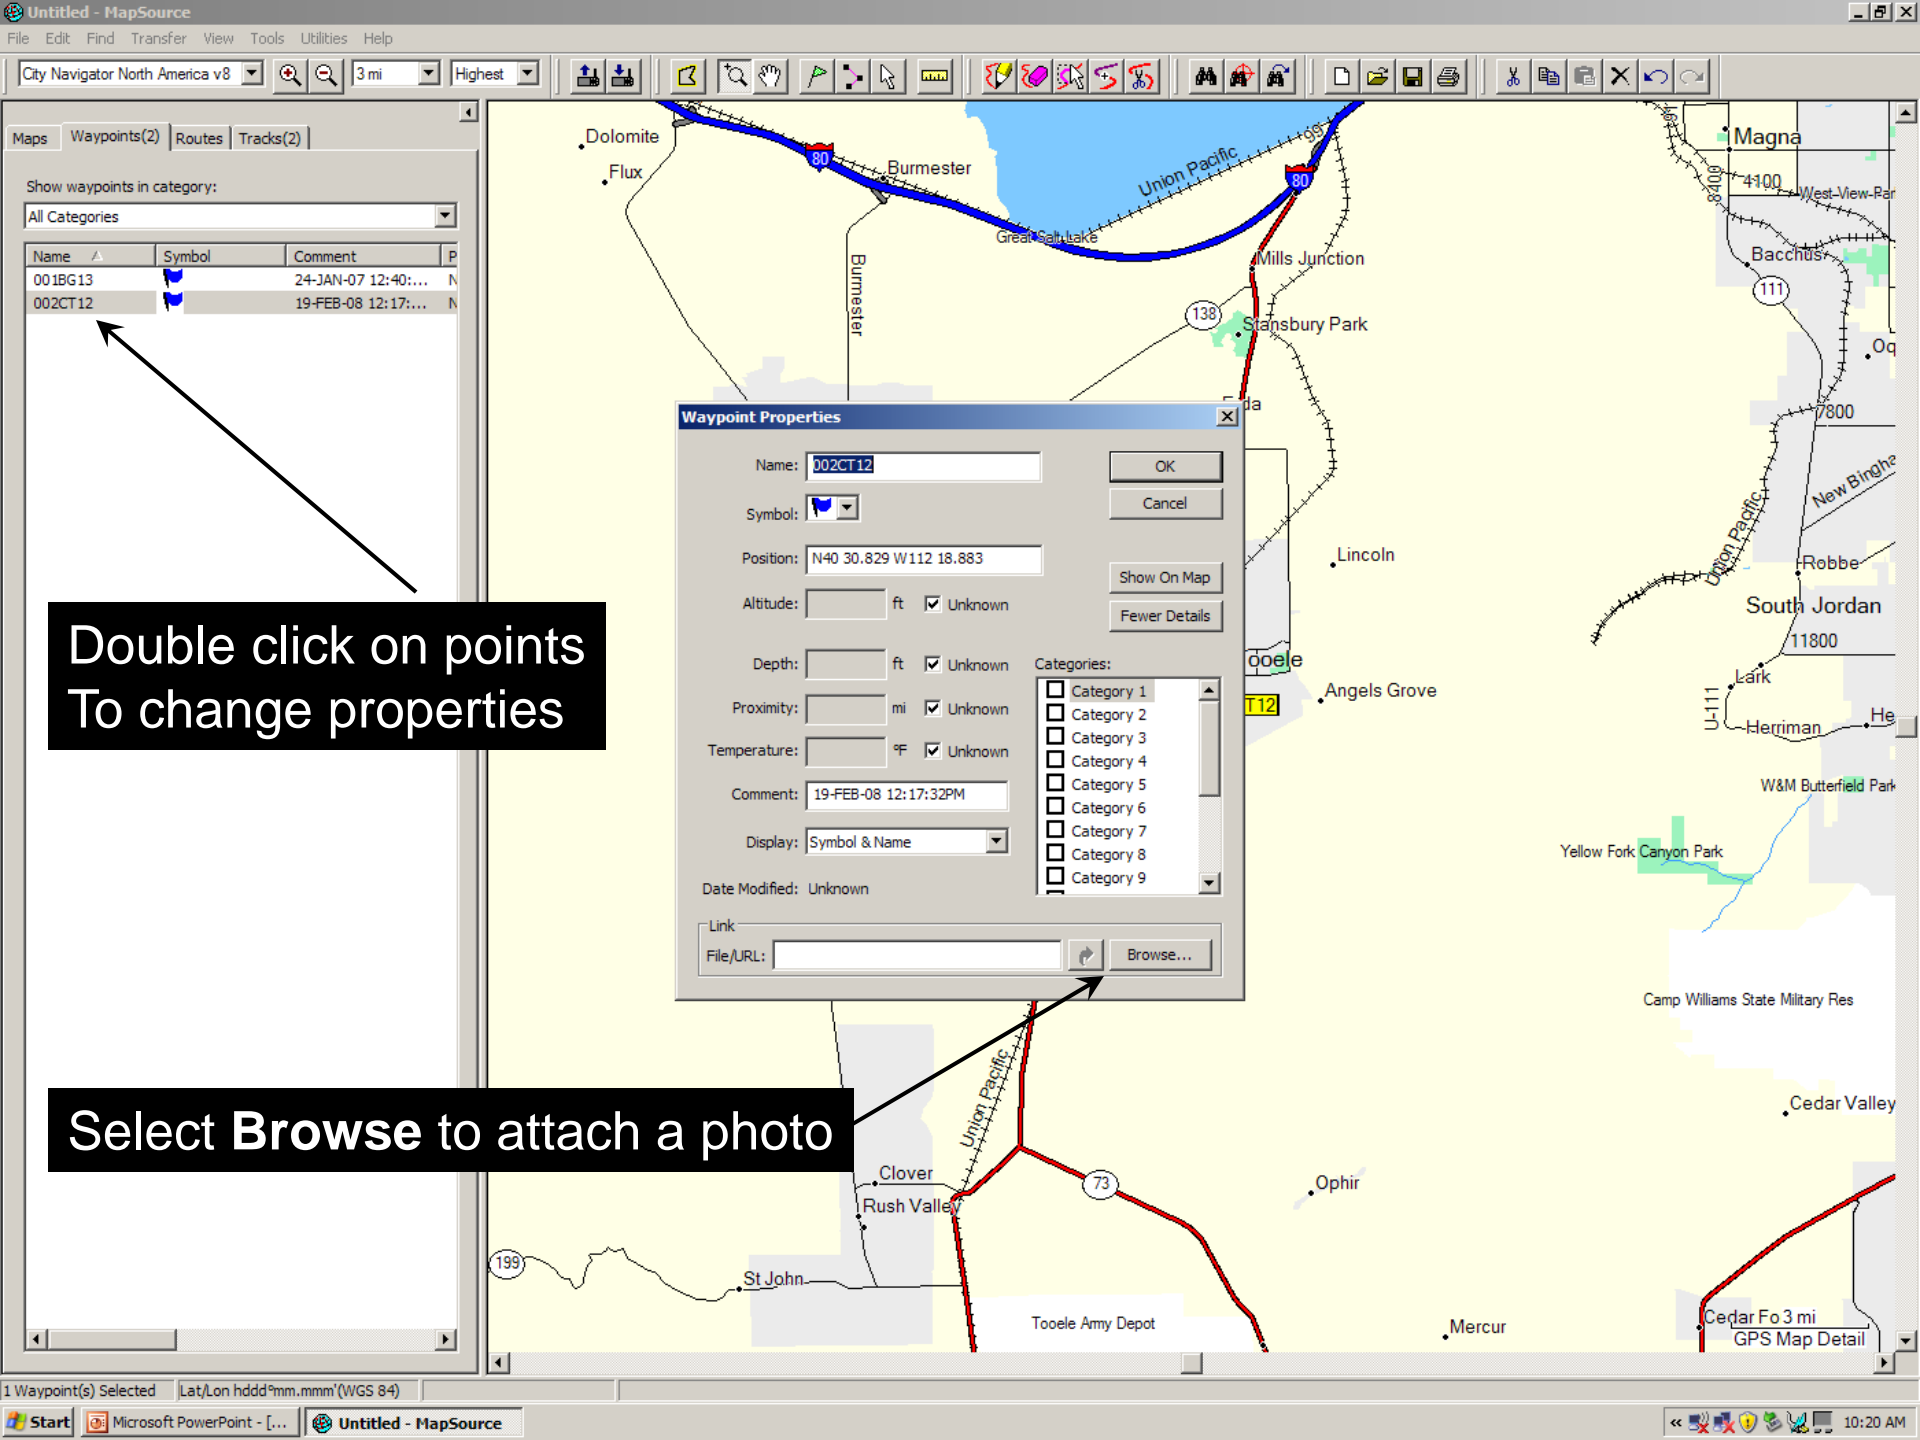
Untitled - MapSource

File Edit Find Transfer View Tools Utilities Help

City Navigator North America v8 | 3 mi | Highest

Maps | Waypoints(2) | Routes | Tracks(2)

Show waypoints in category:

All Categories

| Name | Symbol | Comment | P |
|---|---|---|---|
| 001BG13 | | 24-JAN-07 12:40:... | N |
| 002CT12 | | 19-FEB-08 12:17:... | N |

Double click on points
To change properties

Select **Browse** to attach a photo

Waypoint Properties

Name: 002CT12

OK

Cancel

Symbol:

Position: N40 30.829 W112 18.883

Show On Map

Fewer Details

Altitude: ft Unknown

Depth: ft Unknown

Proximity: mi Unknown

Temperature: °F Unknown

Comment: 19-FEB-08 12:17:32PM

Display: Symbol & Name

Date Modified: Unknown

Categories:
Category 1
Category 2
Category 3
Category 4
Category 5
Category 6
Category 7
Category 8
Category 9

Link

File/URL:

Browse...

Dolomite, Flux, Burmester, Great Salt Lake, Union Pacific, 80, Mills Junction, 138, Stansbury Park, Burmester, Magna, 4100, West-View-Par, Bacchus, 111, Oq, 7800, New Binghe, Union Pacific, Robbe, South Jordan, 11800, Lincoln, ooele, T12, Angels Grove, Lark, U-111, Herriman, He, W&M Butterfield Park, Yellow Fork Canyon Park, Camp Williams State Military Res, Cedar Valley, Union Pacific, Clover, Rush Valley, 73, Ophir, 199, St John, Tooele Army Depot, Mercur, Cedar Fo 3 mi, GPS Map Detail, da

1 Waypoint(s) Selected | Lat/Lon hddd°mm.mmm'(WGS 84)

Start | Microsoft PowerPoint - [... | Untitled - MapSource | 10:20 AM